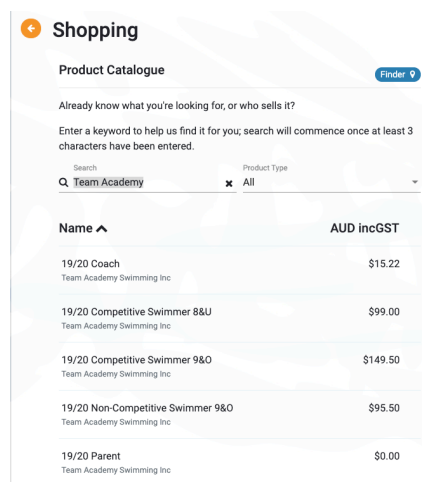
Shopping

Product Catalogue

Finder

Already know what you're looking for, or who sells it?

Enter a keyword to help us find it for you; search will commence once at least 3 characters have been entered.

Search
Team Academy

Product Type
All

| Name | AUD incGST |
|---|---|
| 19/20 Coach<br>Team Academy Swimming Inc | \$15.22 |
| 19/20 Competitive Swimmer 8&U<br>Team Academy Swimming Inc | \$99.00 |
| 19/20 Competitive Swimmer 9&O<br>Team Academy Swimming Inc | \$149.50 |
| 19/20 Non-Competitive Swimmer 9&O<br>Team Academy Swimming Inc | \$95.50 |
| 19/20 Parent<br>Team Academy Swimming Inc | \$0.00 |